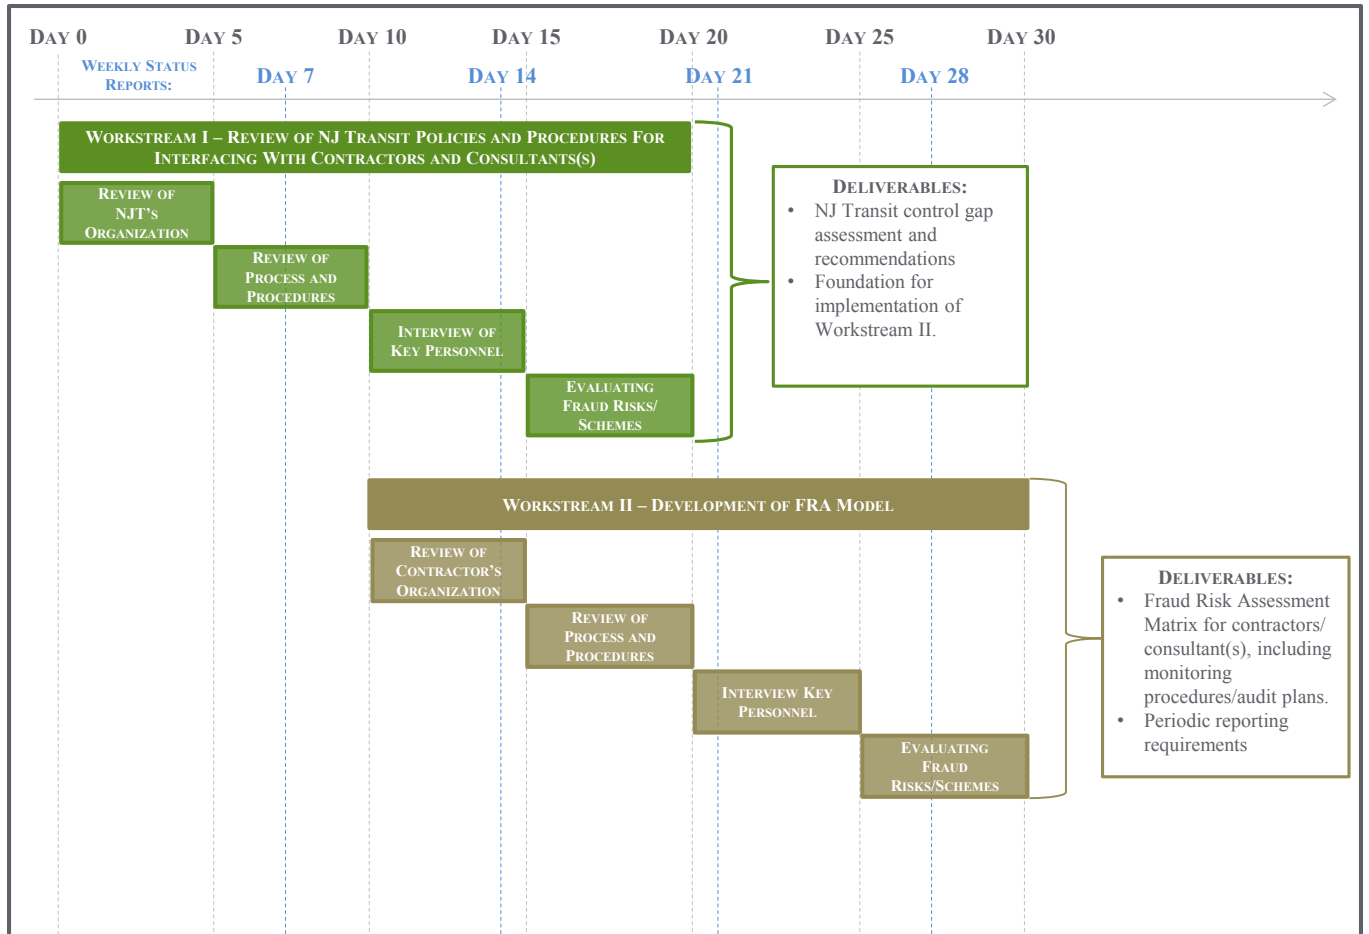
DAY 0 DAY 5 DAY 10 DAY 15 DAY 20 DAY 25 DAY 30

WEEKLY STATUS REPORTS: DAY 7 DAY 14 DAY 21 DAY 28

WORKSTREAM I – REVIEW OF NJ TRANSIT POLICIES AND PROCEDURES FOR INTERFACING WITH CONTRACTORS AND CONSULTANTS(S)

REVIEW OF NJT'S ORGANIZATION

REVIEW OF PROCESS AND PROCEDURES

INTERVIEW OF KEY PERSONNEL

EVALUATING FRAUD RISKS/ SCHEMES

DELIVERABLES:
• NJ Transit control gap assessment and recommendations
• Foundation for implementation of Workstream II.

WORKSTREAM II – DEVELOPMENT OF FRA MODEL

REVIEW OF CONTRACTOR'S ORGANIZATION

REVIEW OF PROCESS AND PROCEDURES

INTERVIEW KEY PERSONNEL

EVALUATING FRAUD RISKS/SCHEMES

DELIVERABLES:
• Fraud Risk Assessment Matrix for contractors/ consultant(s), including monitoring procedures/audit plans.
• Periodic reporting requirements